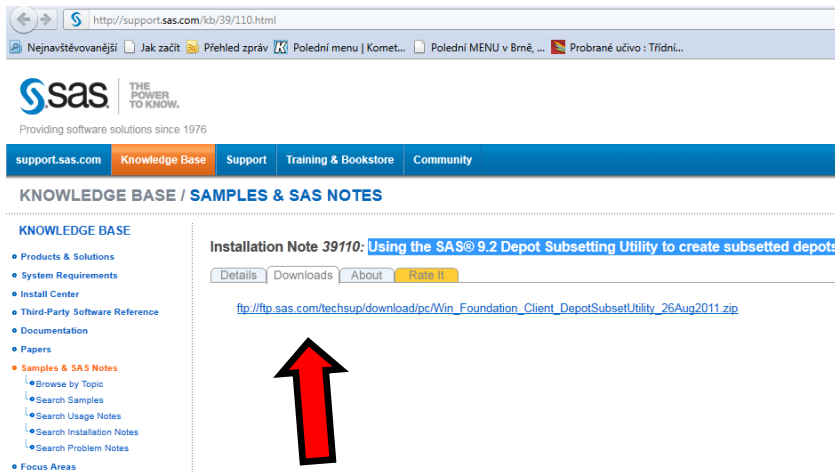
http://support.sas.com/kb/39/110.html

Nejnavštěvovanější | Jak začít | Přehled zpráv | Polední menu | Komet... | Polední MENU v Brně, ... | Probrané učivo : Třídní...

SAS THE POWER TO KNOW.

Providing software solutions since 1976

support.sas.com | Knowledge Base | Support | Training & Bookstore | Community

KNOWLEDGE BASE / SAMPLES & SAS NOTES

KNOWLEDGE BASE

Products & Solutions
System Requirements
Install Center
Third-Party Software Reference
Documentation
Papers
Samples & SAS Notes
Browse by Topic
Search Samples
Search Usage Notes
Search Installation Notes
Search Problem Notes
Focus Areas

Installation Note *39110:* Using the SAS® 9.2 Depot Subsetting Utility to create subsetted depots

Details | Downloads | About | Rate It

ftp://ftp.sas.com/techsup/download/pc/Win_Foundation_Client_DepotSubsetUtility_26Aug2011.zip